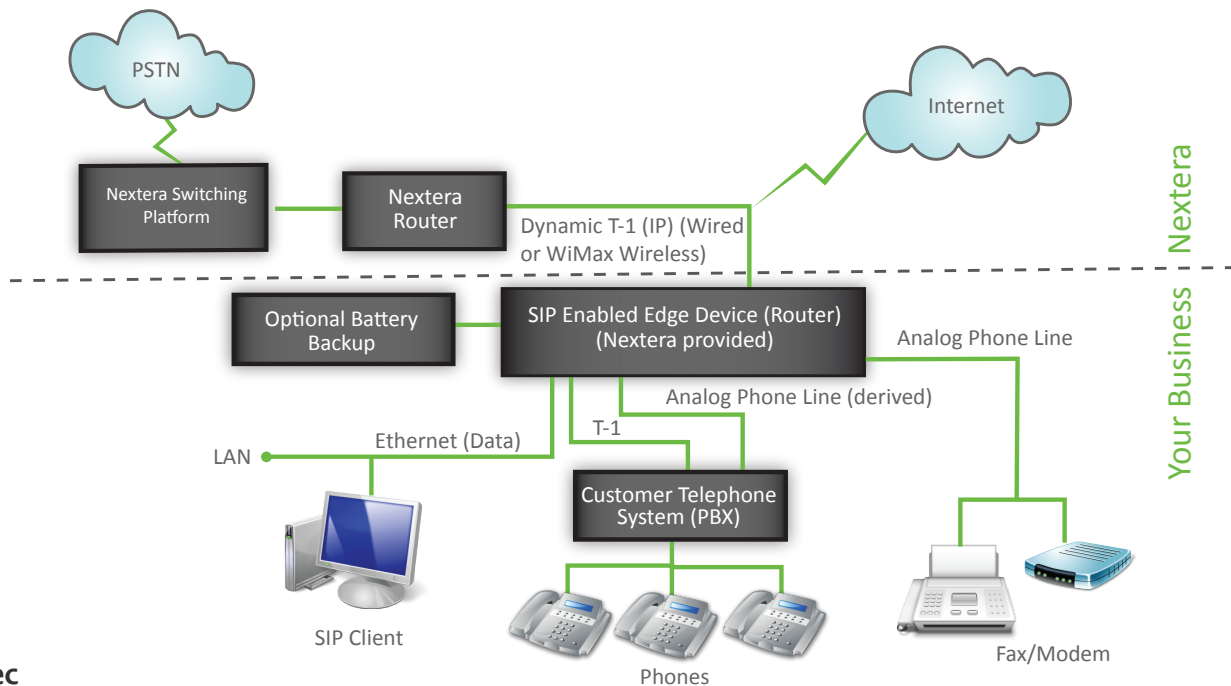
PSTN

Internet

Nextera Switching Platform

Nextera Router

Dynamic T-1 (IP) (Wired or WiMax Wireless)

Nextera

Your Business

Optional Battery Backup

SIP Enabled Edge Device (Router) (Nextera provided)

Analog Phone Line

Analog Phone Line (derived)

T-1

Ethernet (Data)

LAN

Customer Telephone System (PBX)

SIP Client

Phones

Fax/Modem

ec